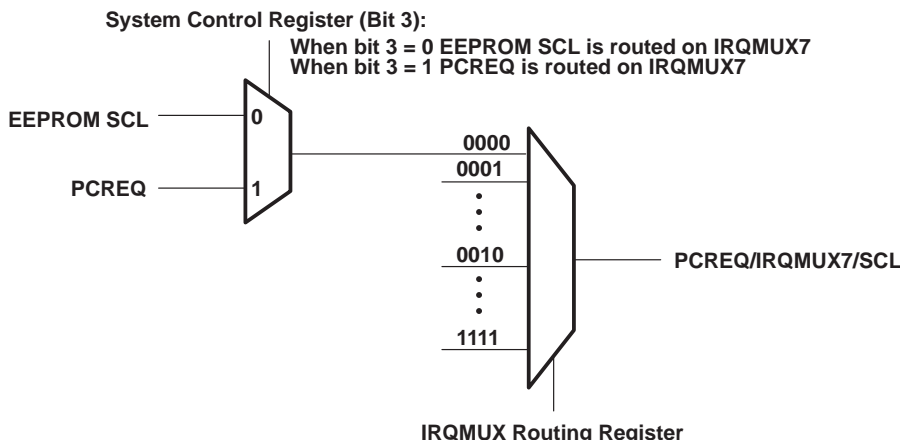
System Control Register (Bit 3):
When bit 3 = 0 EEPROM SCL is routed on IRQMUX7
When bit 3 = 1 PCREQ is routed on IRQMUX7

EEPROM SCL
0
PCREQ
1

0000
0001
⋮
0010
⋮
1111

PCREQ/IRQMUX7/SCL

IRQMUX Routing Register